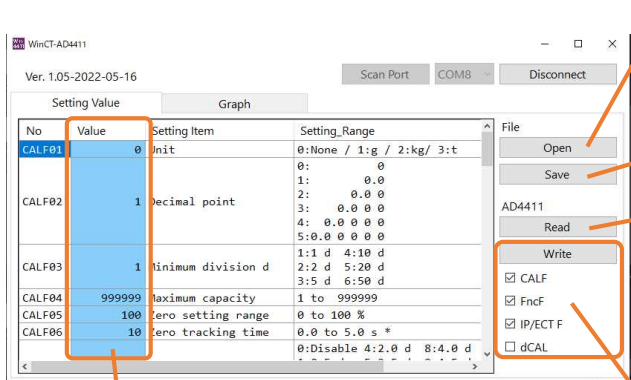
WinCT-AD4411

Ver. 1.05-2022-05-16

Scan Port COM8 Disconnect

Setting Value Graph

| No | Value | Setting Item | Setting_Range |
|---|---|---|---|
| CALF01 | 0 | Unit | 0:None / 1:g / 2:kg/ 3:t |
| CALF02 | 1 | Decimal point | 0: 0<br>1: 0.0<br>2: 0.0 0<br>3: 0.0 0 0<br>4: 0.0 0 0 0<br>5:0.0 0 0 0 0 |
| CALF03 | 1 | Minimum division d | 1:1 d 4:10 d<br>2:2 d 5:20 d<br>3:5 d 6:50 d |
| CALF04 | 999999 | Maximum capacity | 1 to 999999 |
| CALF05 | 100 | Zero setting range | 0 to 100 % |
| CALF06 | 10 | Zero tracking time | 0.0 to 5.0 s * |
| | | | 0:Disable 4:2.0 d 8:4.0 d |

File
Open
Save
AD4411
Read
Write
☑ CALF
☑ FncF
☑ IP/ECT F
☐ dCAL